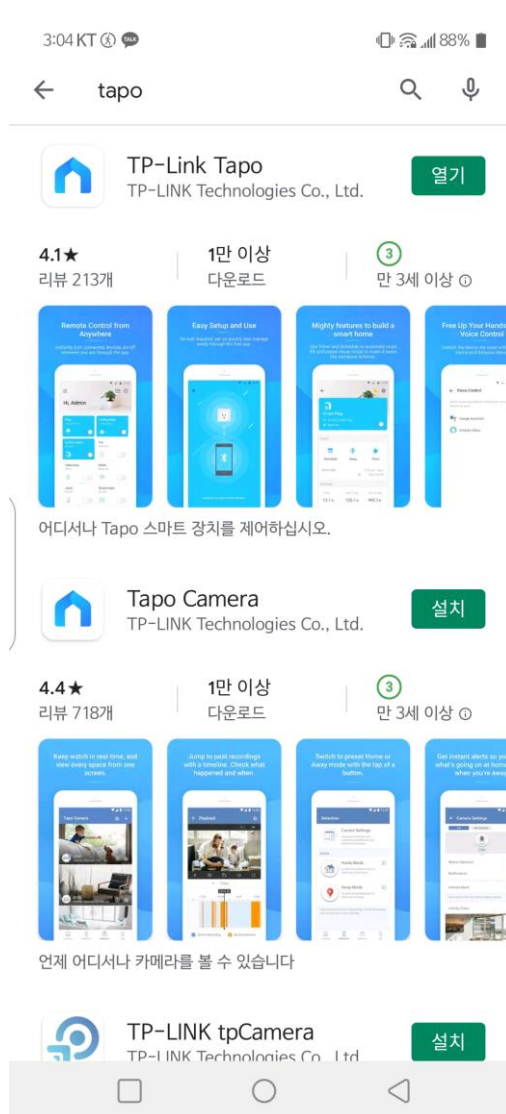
3:04 KT TALK 88%

tapo

TP-Link Tapo
TP-LINK Technologies Co., Ltd.
열기

4.1★
리뷰 213개

1만 이상
다운로드

3
만 3세 이상

Remote Control from Anywhere

Easy Setup and Use

Mighty features to build a smart home

Free Up Your Hands Voice Control

어디서나 Tapo 스마트 장치를 제어하십시오.

Tapo Camera
TP-LINK Technologies Co., Ltd.
설치

4.4★
리뷰 718개

1만 이상
다운로드

3
만 3세 이상

Keep watch in real time, and view every space from one screen.

Jump to past recordings with a timeline. Check what happened and when.

Switch to preset Home or Away mode with the tap of a button.

Get instant alerts so you know what's going on at home when you're away

언제 어디서나 카메라를 볼 수 있습니다

TP-LINK tpCamera
TP-LINK Technologies Co., Ltd.
설치